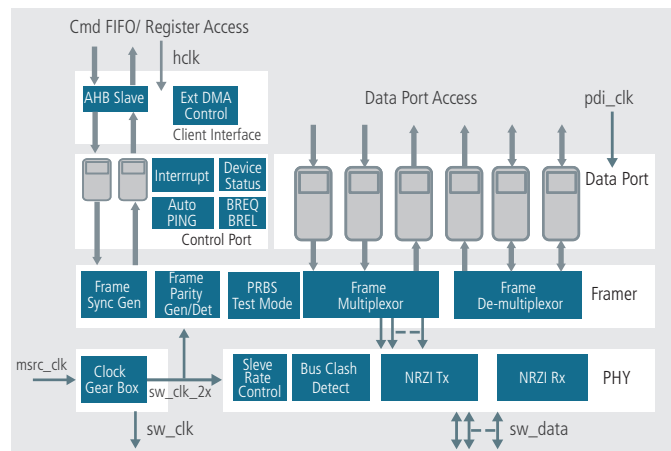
Cmd FIFO/ Register Access

hclk

AHB Slave

Ext DMA Control

Client Interface

Data Port Access

pdi_clk

Interrrupt

Device Status

Auto PING

BREQ BREL

Control Port

Data Port

Frame Sync Gen

Frame Parity Gen/Det

PRBS Test Mode

Frame Multiplexor

Frame De-multiplexor

Framer

msrc_clk

Clock Gear Box

sw_clk_2x

Sleve Rate Control

Bus Clash Detect

NRZI Tx

NRZI Rx

PHY

sw_clk

sw_data